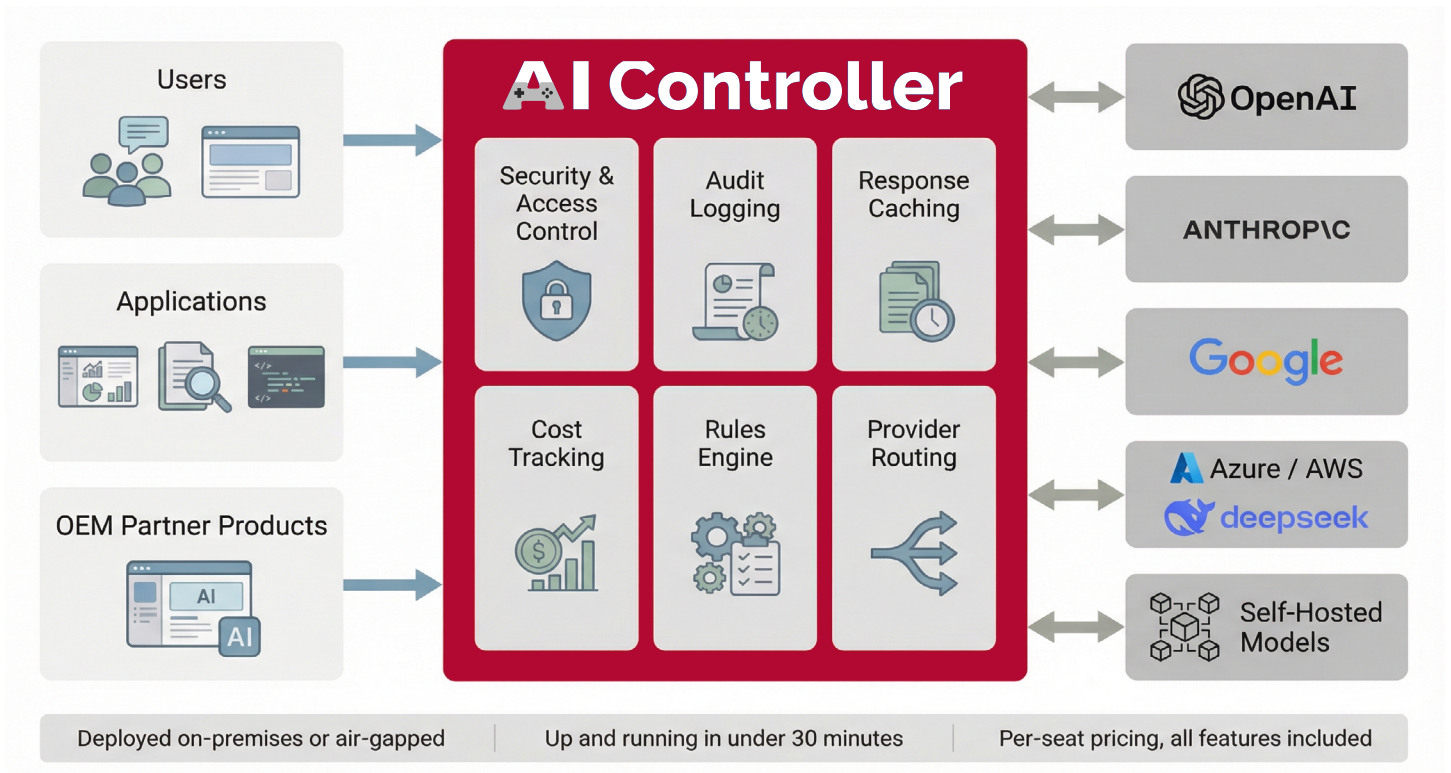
Users

Applications

OEM Partner Products

AI

AI

AI Controller

Security & Access Control

Audit Logging

Response Caching

Cost Tracking

Rules Engine

Provider Routing

OpenAI

ANTHROP\C

Google

Azure / AWS

deepseek

Self-Hosted Models

Deployed on-premises or air-gapped | Up and running in under 30 minutes | Per-seat pricing, all features included